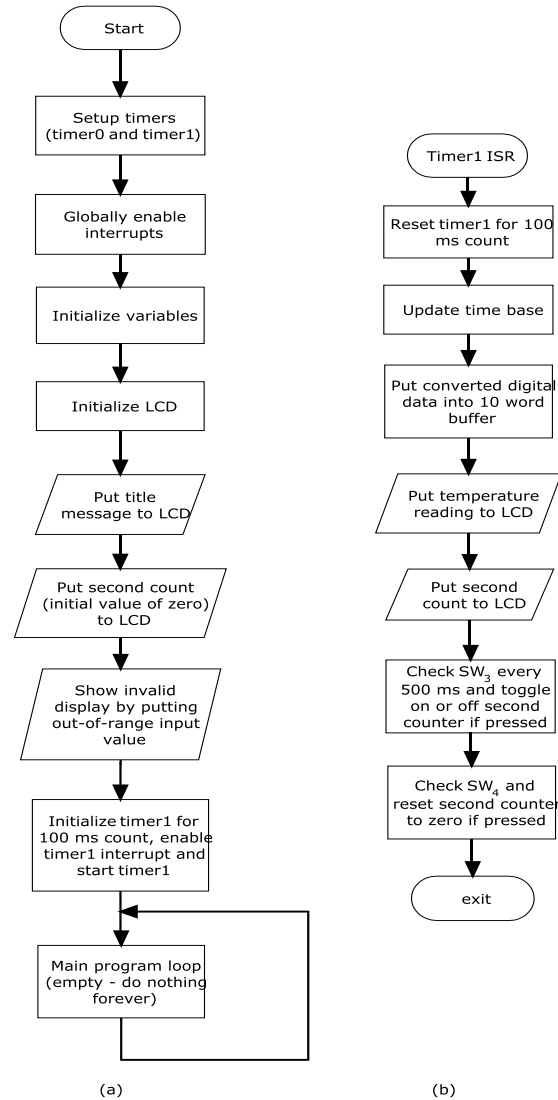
Start

Setup timers (timer0 and timer1)

Globally enable interrupts

Initialize variables

Initialize LCD

Put title message to LCD

Put second count (initial value of zero) to LCD

Show invalid display by putting out-of-range input value

Initialize timer1 for 100 ms count, enable timer1 interrupt and start timer1

Main program loop (empty - do nothing forever)

(a)

Timer1 ISR

Reset timer1 for 100 ms count

Update time base

Put converted digital data into 10 word buffer

Put temperature reading to LCD

Put second count to LCD

Check $SW_3$ every 500 ms and toggle on or off second counter if pressed

Check $SW_4$ and reset second counter to zero if pressed

exit

(b)